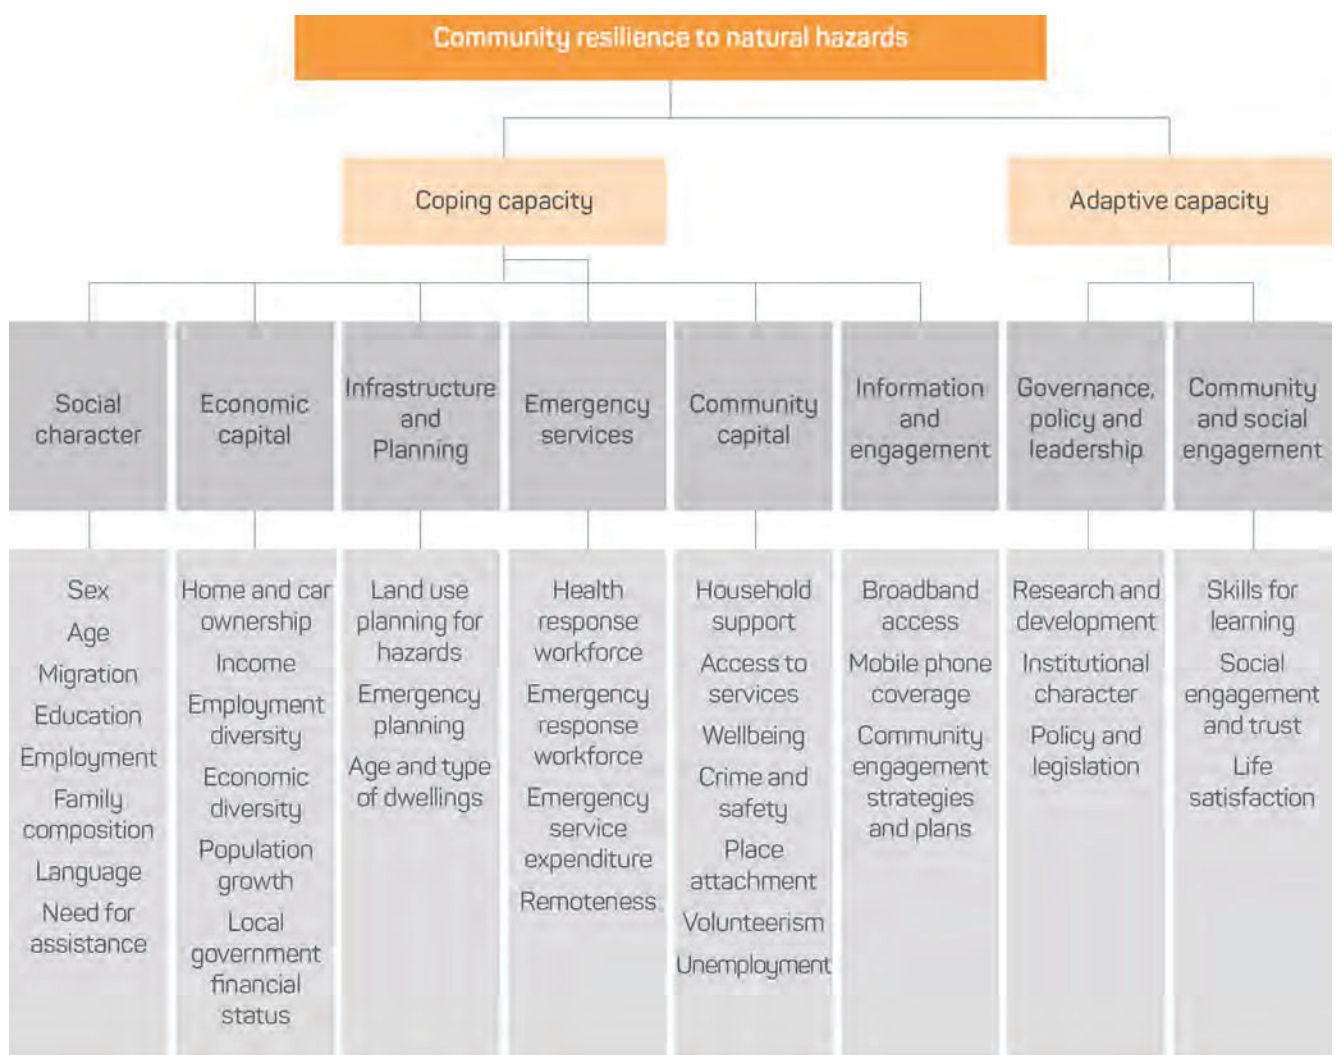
Community resilience to natural hazards

Coping capacity

Adaptive capacity

Social character

Economic capital

Infrastructure and Planning

Emergency services

Community capital

Information and engagement

Governance, policy and leadership

Community and social engagement

Sex
Age
Migration
Education
Employment
Family composition
Language
Need for assistance

Home and car ownership
Income
Employment diversity
Economic diversity
Population growth
Local government financial status

Land use planning for hazards
Emergency planning
Age and type of dwellings

Health response workforce
Emergency response workforce
Emergency service expenditure
Remoteness

Household support
Access to services
Wellbeing
Crime and safety
Place attachment
Volunteerism
Unemployment

Broadband access
Mobile phone coverage
Community engagement strategies and plans

Research and development
Institutional character
Policy and legislation

Skills for learning
Social engagement and trust
Life satisfaction